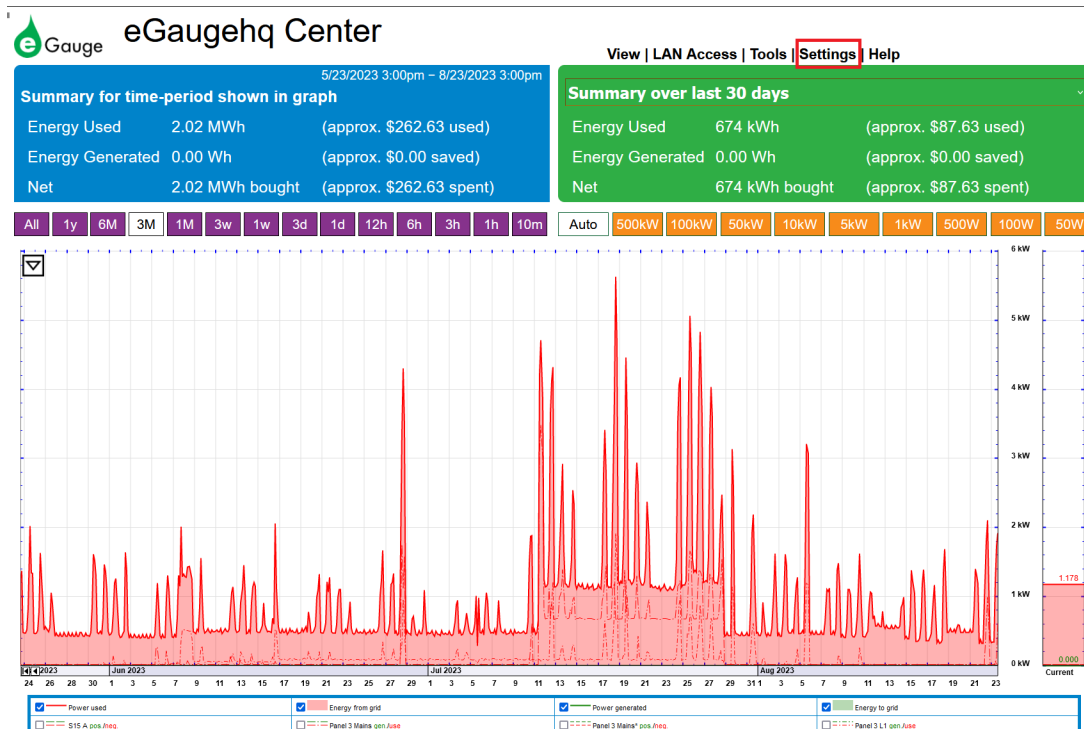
eGauge eGaugehq Center

View | LAN Access | Tools | Settings | Help

5/23/2023 3:00pm – 8/23/2023 3:00pm

Summary for time-period shown in graph

| | | |
|---|---|---|
| Energy Used | 2.02 MWh | (approx. $262.63 used) |
| Energy Generated | 0.00 Wh | (approx. $0.00 saved) |
| Net | 2.02 MWh bought | (approx. $262.63 spent) |

Summary over last 30 days

| | | |
|---|---|---|
| Energy Used | 674 kWh | (approx. $87.63 used) |
| Energy Generated | 0.00 Wh | (approx. $0.00 saved) |
| Net | 674 kWh bought | (approx. $87.63 spent) |

All 1y 6M 3M 1M 3w 1w 3d 1d 12h 6h 3h 1h 10m

Auto 500kW 100kW 50kW 10kW 5kW 1kW 500W 100W 50W

6 kW 5 kW 4 kW 3 kW 2 kW 1 kW 0 kW

1.178 0.000 Current

2023 Jun 2023 Jul 2023 Aug 2023

24 26 28 30 1 3 5 7 9 11 13 15 17 19 21 23 25 27 29 1 3 5 7 9 11 13 15 17 19 21 23 25 27 29 31 1 3 5 7 9 11 13 15 17 19 21 23

Power used | Energy from grid | Power generated | Energy to grid

S15 A pos./neg. | Panel 3 Mains gen./use | Panel 3 Mains* pos./neg. | Panel 3 L1 gen./use